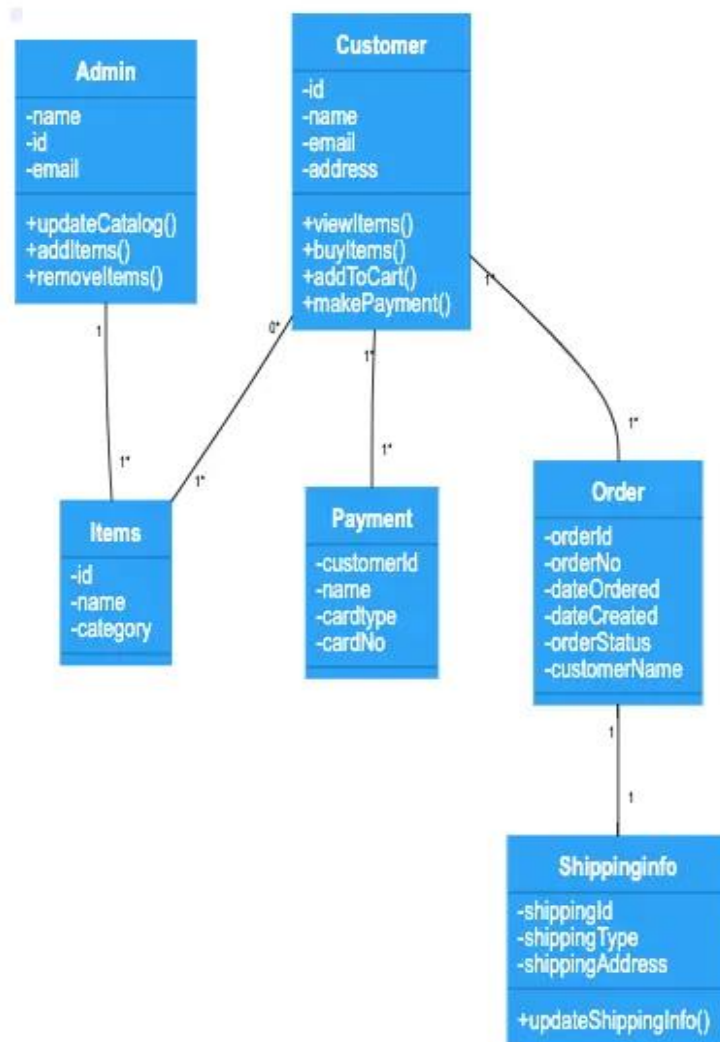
Admin
-name
-id
-email
+updateCatalog()
+addItems()
+removeItems()

Customer
-id
-name
-email
-address
+viewItems()
+buyItems()
+addToCart()
+makePayment()

1
1*
0*
1*
1*
1*
1*
1*

Items
-id
-name
-category

Payment
-customerId
-name
-cardtype
-cardNo

Order
-orderId
-orderNo
-dateOrdered
-dateCreated
-orderStatus
-customerName

1
1

ShippingInfo
-shippingId
-shippingType
-shippingAddress
+updateShippingInfo()